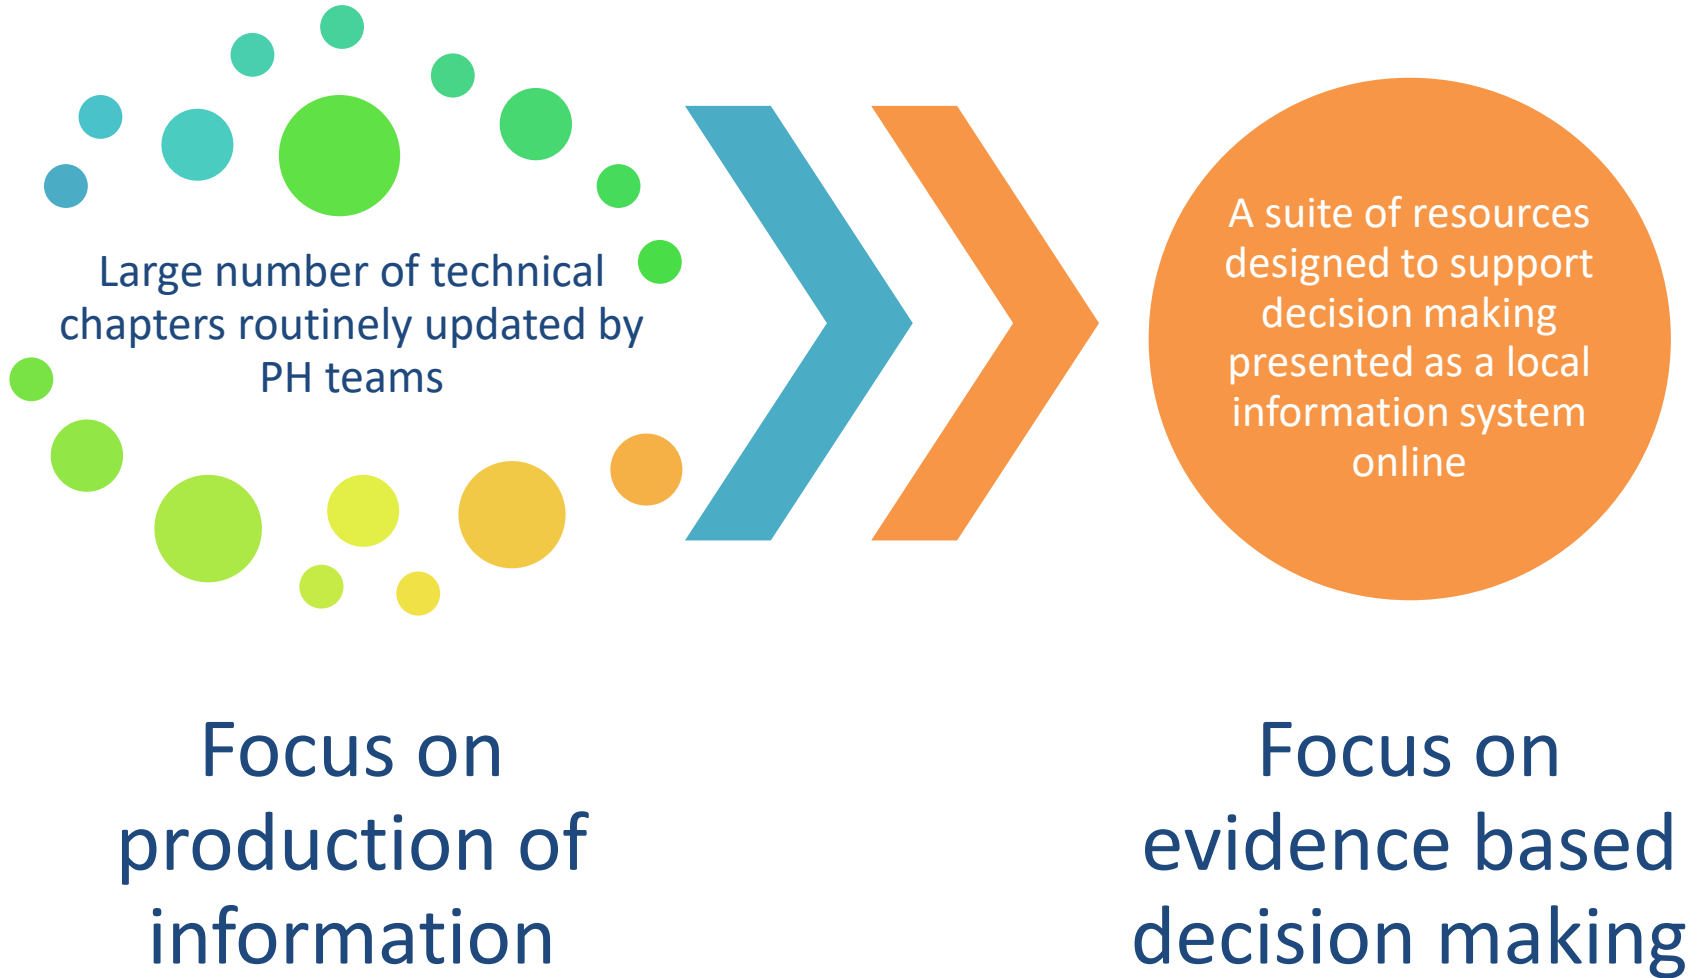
Large number of technical chapters routinely updated by PH teams

A suite of resources designed to support decision making presented as a local information system online

Focus on production of information

Focus on evidence based decision making